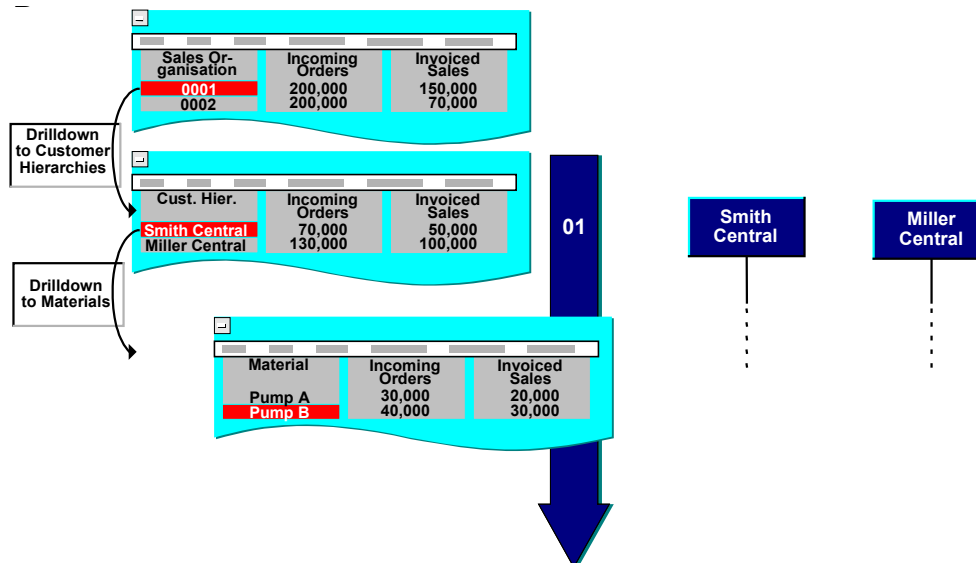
| Sales Organisation | Incoming Orders | Invoiced Sales |
|---|---|---|
| 0001 | 200,000 | 150,000 |
| 0002 | 200,000 | 70,000 |

Drilldown to Customer Hierarchies

| Cust. Hier. | Incoming Orders | Invoiced Sales |
|---|---|---|
| Smith Central | 70,000 | 50,000 |
| Miller Central | 130,000 | 100,000 |

Drilldown to Materials

| Material | Incoming Orders | Invoiced Sales |
|---|---|---|
| Pump A | 30,000 | 20,000 |
| Pump B | 40,000 | 30,000 |

01

Smith Central

Miller Central